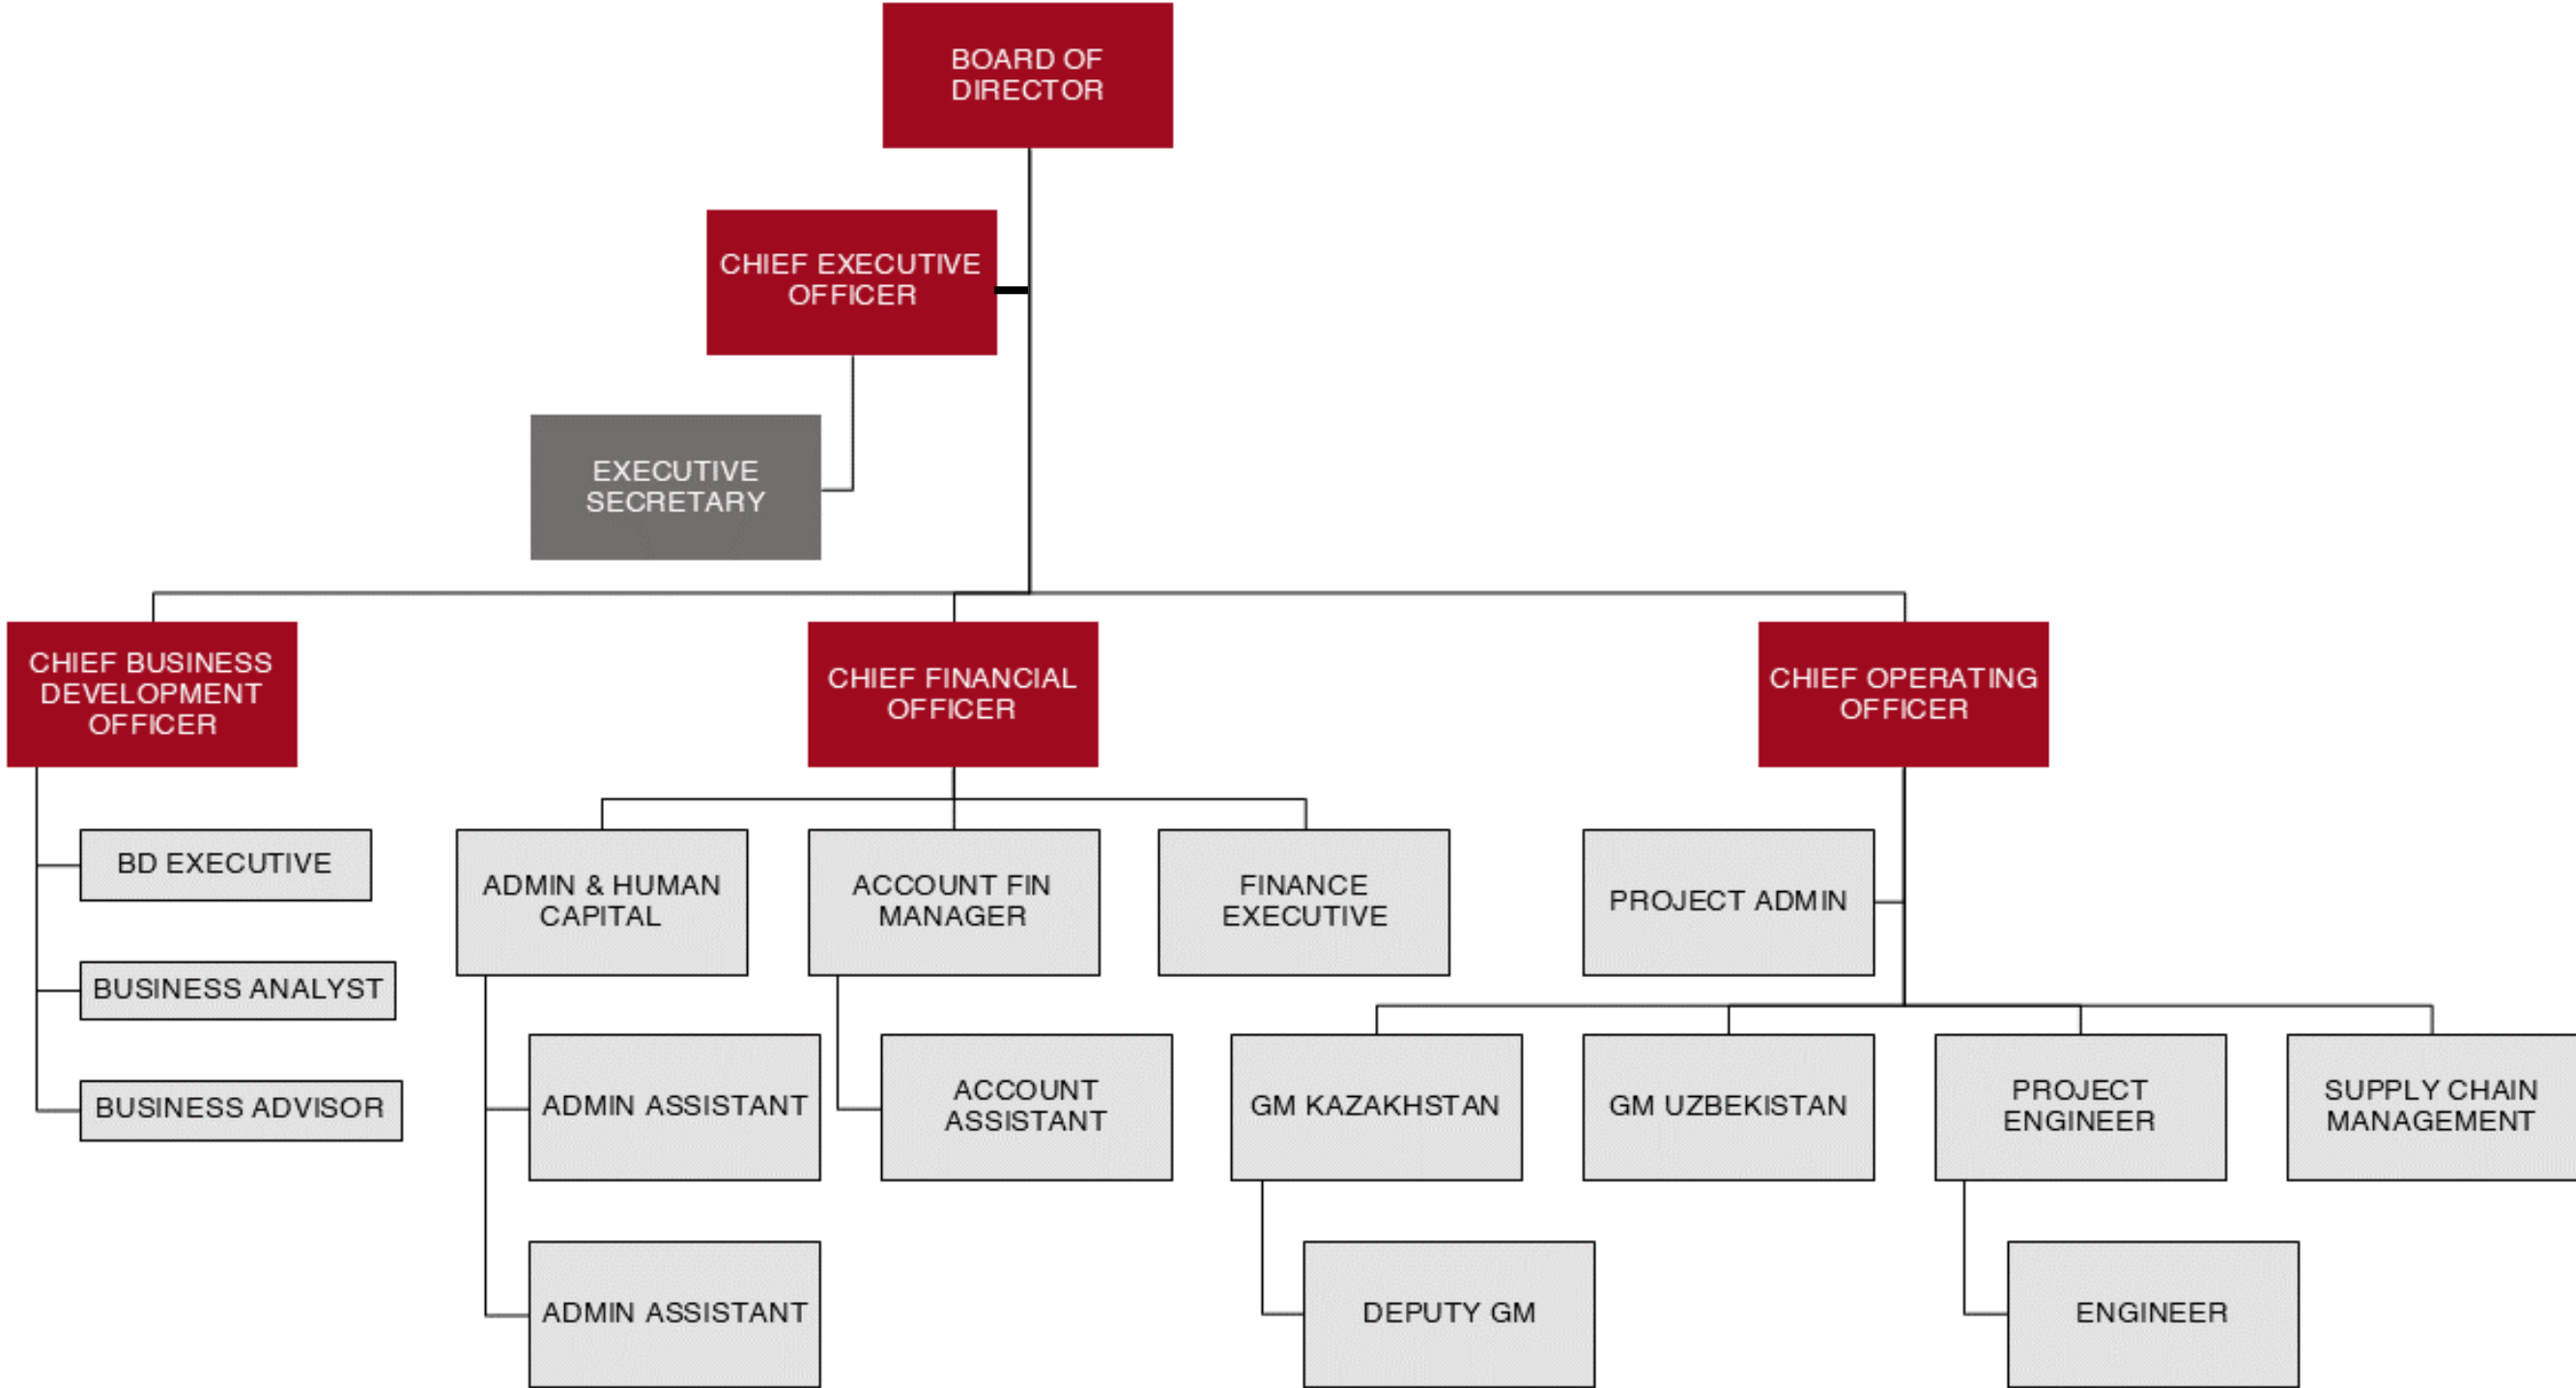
BOARD OF DIRECTOR

CHIEF EXECUTIVE OFFICER

EXECUTIVE SECRETARY

CHIEF BUSINESS DEVELOPMENT OFFICER

CHIEF FINANCIAL OFFICER

CHIEF OPERATING OFFICER

BD EXECUTIVE

BUSINESS ANALYST

BUSINESS ADVISOR

ADMIN & HUMAN CAPITAL

ACCOUNT FIN MANAGER

FINANCE EXECUTIVE

PROJECT ADMIN

ADMIN ASSISTANT

ADMIN ASSISTANT

ACCOUNT ASSISTANT

GM KAZAKHSTAN

GM UZBEKISTAN

PROJECT ENGINEER

SUPPLY CHAIN MANAGEMENT

DEPUTY GM

ENGINEER